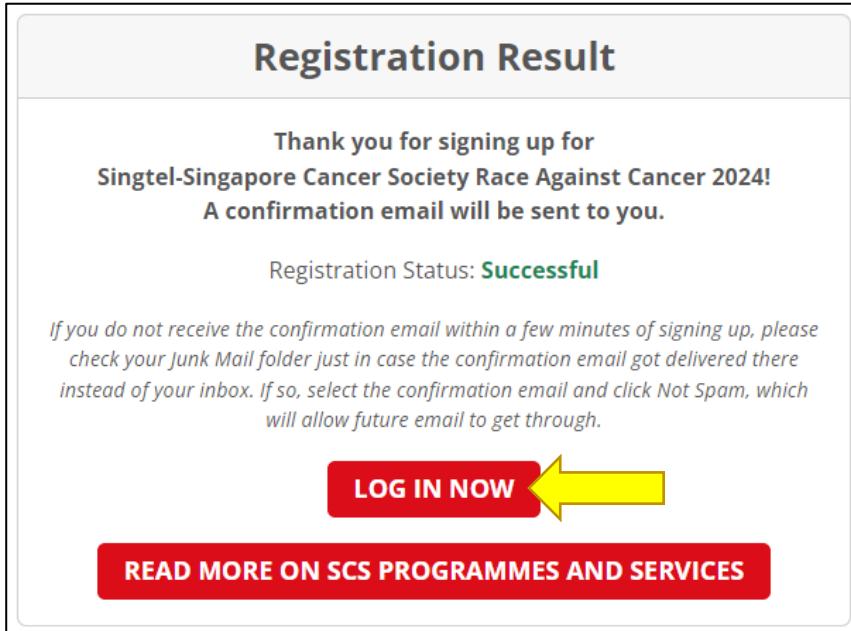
Registration Result

Thank you for signing up for
Singtel-Singapore Cancer Society Race Against Cancer 2024!
A confirmation email will be sent to you.

Registration Status: Successful

If you do not receive the confirmation email within a few minutes of signing up, please check your Junk Mail folder just in case the confirmation email got delivered there instead of your inbox. If so, select the confirmation email and click Not Spam, which will allow future email to get through.

LOG IN NOW

READ MORE ON SCS PROGRAMMES AND SERVICES